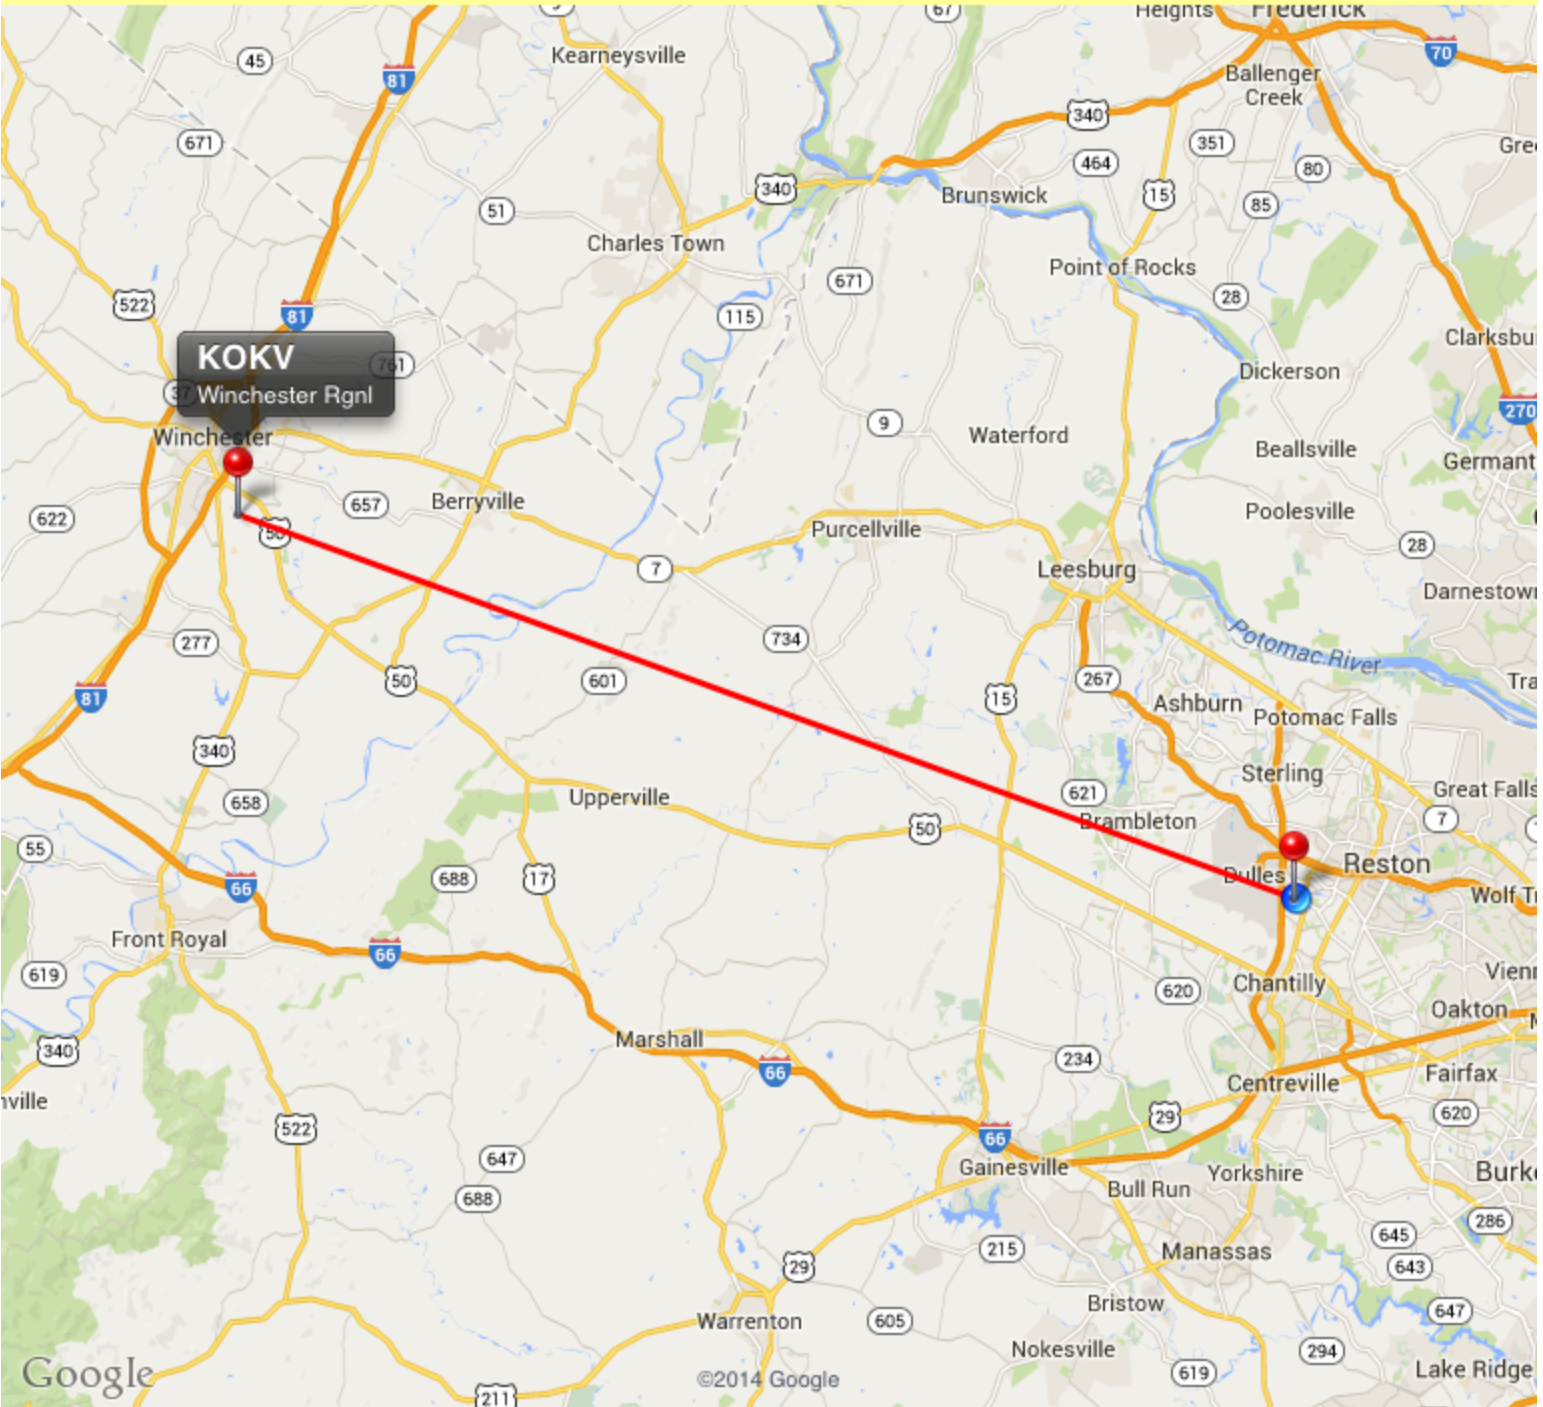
Heights
Frederick
67
70
Kearneysville
45
81
Ballenger Creek
340
351
671
464
80
Gre
340
Brunswick
15
85
51
Charles Town
Point of Rocks
671
28
522
81
115
Clarksbu
KOKV
Winchester Rgnl
761
37
Dickerson
270
9
Waterford
Beallsville
Germant
Winchester
657
Berryville
Poolesville
622
50
Purcellville
7
Leesburg
28
Darnestow
734
Potomac River
277
50
601
267
15
Ashburn
Potomac Falls
Tra
81
340
Sterling
621
Great Falls
658
Upperville
Brambleton
7
55
50
Reston
Dulles
66
688
17
Wolf Tr
Front Royal
66
Vienn
619
620
Chantilly
Oakton
340
Marshall
234
66
Centreville
Fairfax
ville
522
620
29
66
647
Gainesville
Bull Run
Yorkshire
Burk
688
286
215
Manassas
645
29
643
Bristow
647
Warrenton
605
Nokesville
294
Google
©2014 Google
211
619
Lake Ridge